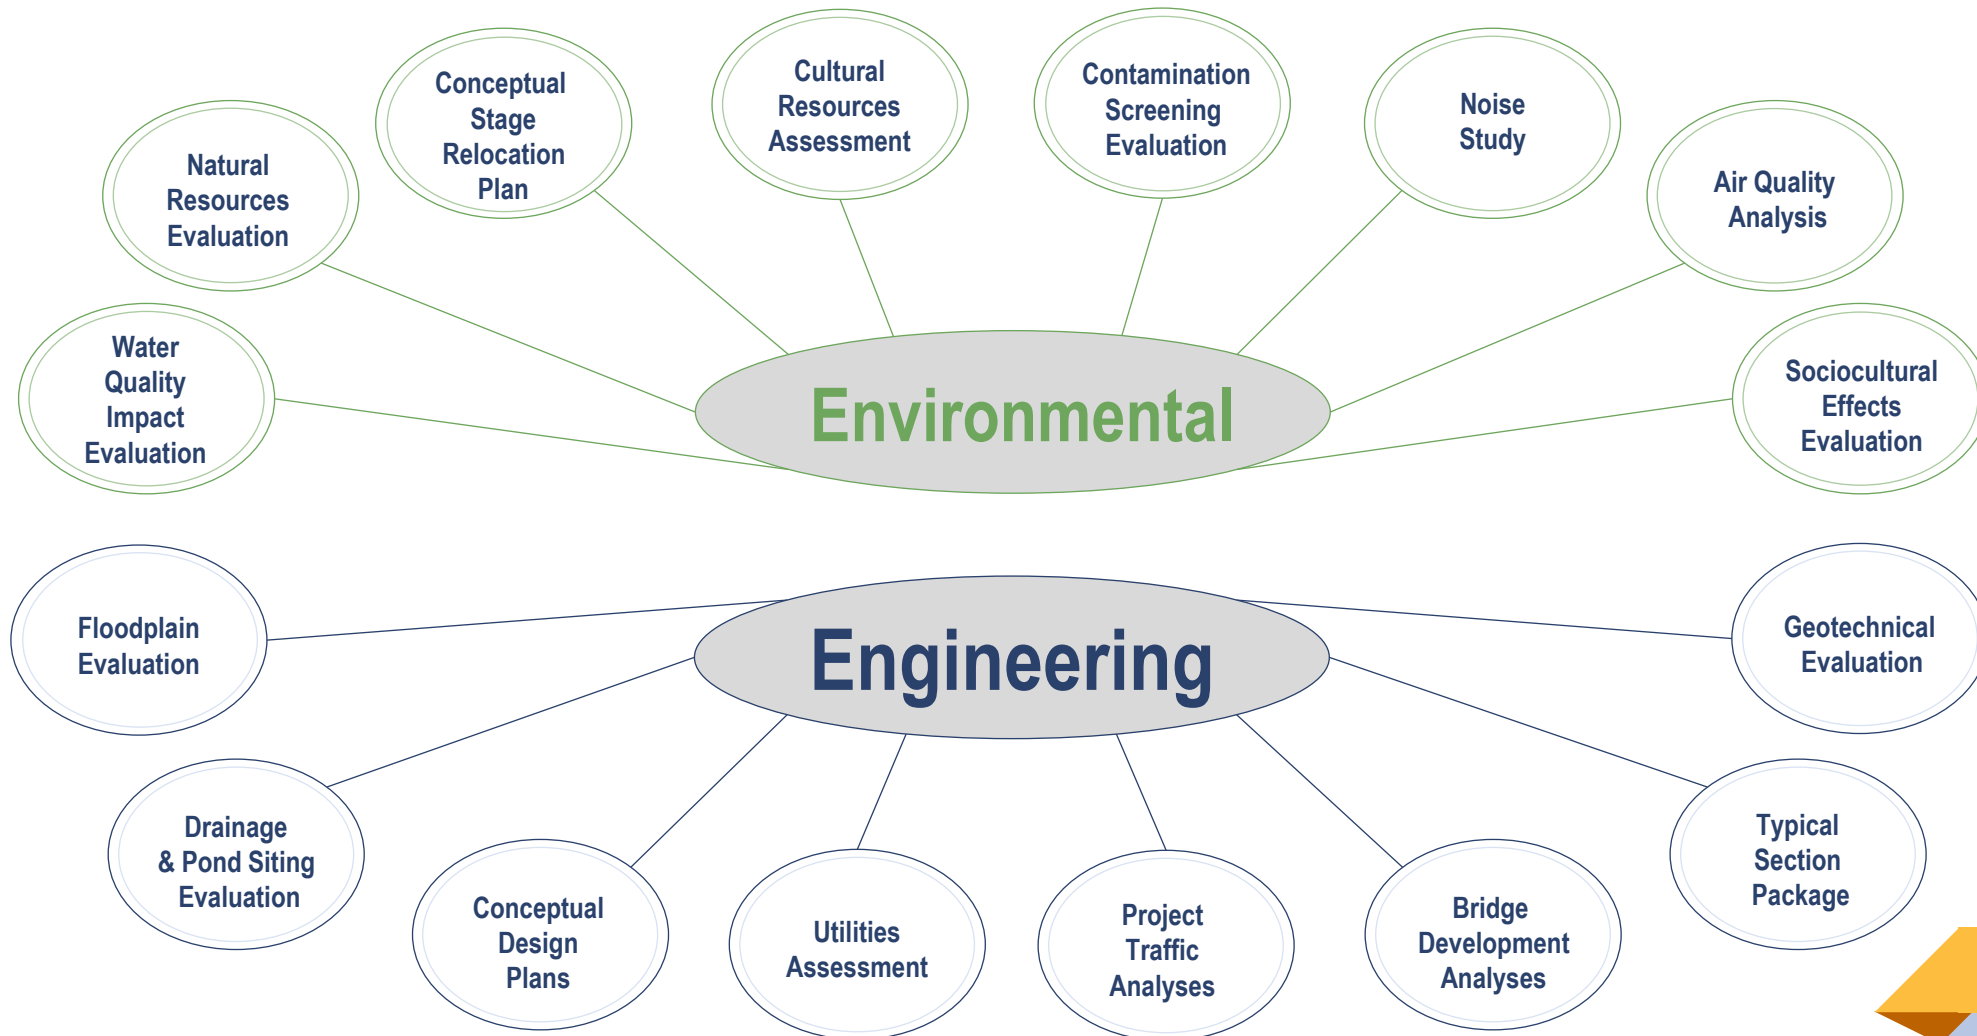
Environmental

Natural Resources Evaluation

Conceptual Stage Relocation Plan

Cultural Resources Assessment

Contamination Screening Evaluation

Noise Study

Air Quality Analysis

Water Quality Impact Evaluation

Sociocultural Effects Evaluation

Engineering

Floodplain Evaluation

Geotechnical Evaluation

Drainage & Pond Siting Evaluation

Conceptual Design Plans

Utilities Assessment

Project Traffic Analyses

Bridge Development Analyses

Typical Section Package